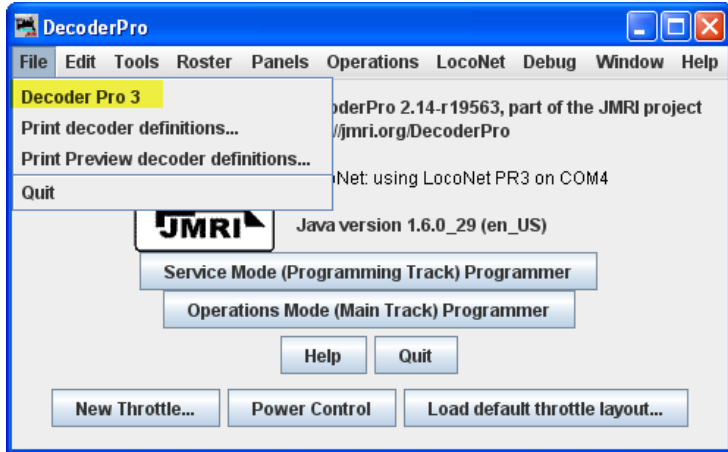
DecoderPro

File Edit Tools Roster Panels Operations LocoNet Debug Window Help

Decoder Pro 3
Print decoder definitions...
Print Preview decoder definitions...
Quit

oderPro 2.14-r19563, part of the JMRI project
/jmri.org/DecoderPro

oNet: using LocoNet PR3 on COM4

JMRI

Java version 1.6.0_29 (en_US)

Service Mode (Programming Track) Programmer

Operations Mode (Main Track) Programmer

Help

Quit

New Throttle...

Power Control

Load default throttle layout...